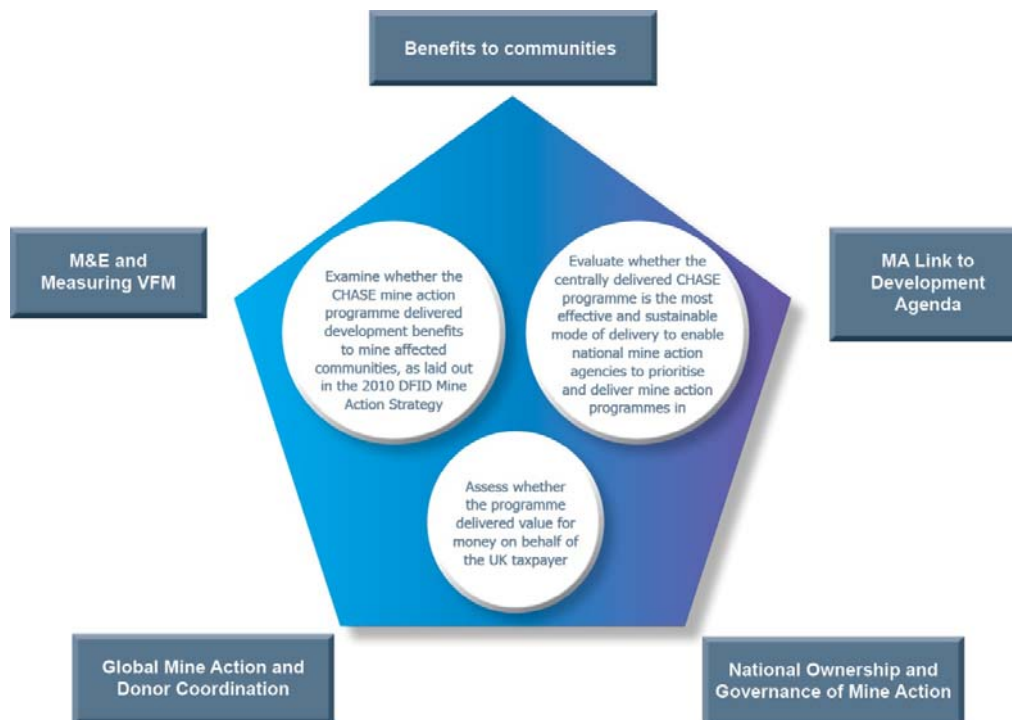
Benefits to communities

M&E and Measuring VFM

MA Link to Development Agenda

Examine whether the CHASE mine action programme delivered development benefits to mine affected communities, as laid out in the 2010 DFID Mine Action Strategy

Evaluate whether the centrally delivered CHASE programme is the most effective and sustainable mode of delivery to enable national mine action agencies to prioritise and deliver mine action programmes in

Assess whether the programme delivered value for money on behalf of the UK taxpayer

Global Mine Action and Donor Coordination

National Ownership and Governance of Mine Action